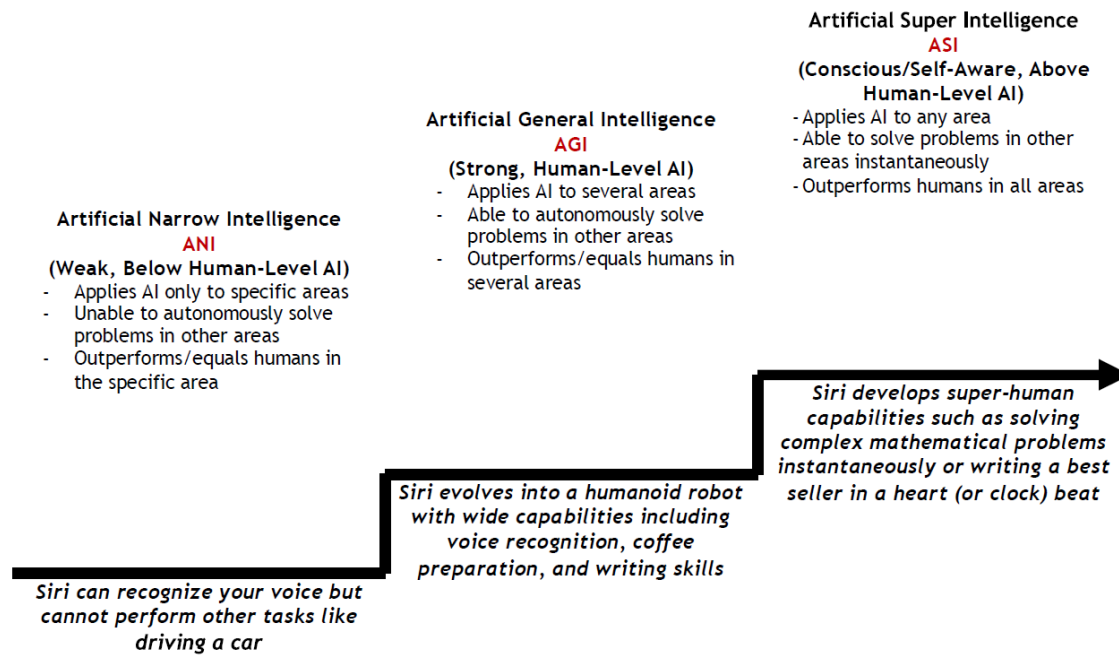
Artificial Super Intelligence
ASI
(Conscious/Self-Aware, Above Human-Level AI)
- Applies AI to any area
- Able to solve problems in other areas instantaneously
- Outperforms humans in all areas

Artificial General Intelligence
AGI
(Strong, Human-Level AI)
- Applies AI to several areas
- Able to autonomously solve problems in other areas
- Outperforms/equals humans in several areas

Artificial Narrow Intelligence
ANI
(Weak, Below Human-Level AI)
- Applies AI only to specific areas
- Unable to autonomously solve problems in other areas
- Outperforms/equals humans in the specific area

Siri develops super-human capabilities such as solving complex mathematical problems instantaneously or writing a best seller in a heart (or clock) beat

Siri evolves into a humanoid robot with wide capabilities including voice recognition, coffee preparation, and writing skills

Siri can recognize your voice but cannot perform other tasks like driving a car